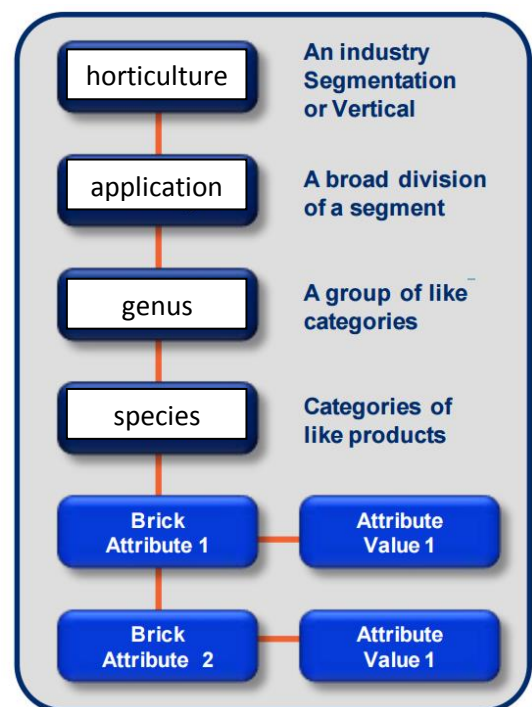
horticulture

An industry Segmentation or Vertical

application

A broad division of a segment

genus

A group of like categories

species

Categories of like products

Brick Attribute 1

Attribute Value 1

Brick Attribute 2

Attribute Value 1